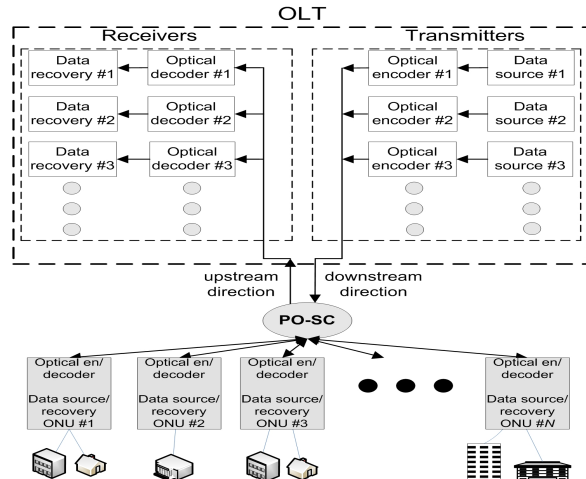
OLT

Receivers

Data recovery #1

Optical decoder #1

Data recovery #2

Optical decoder #2

Data recovery #3

Optical decoder #3

Transmitters

Optical encoder #1

Data source #1

Optical encoder #2

Data source #2

Optical encoder #3

Data source #3

upstream direction

downstream direction

PO-SC

Optical en/ decoder

Data source/ recovery ONU #1

Optical en/ decoder

Data source/ recovery ONU #2

Optical en/ decoder

Data source/ recovery ONU #3

Optical en/ decoder

Data source/ recovery ONU #N